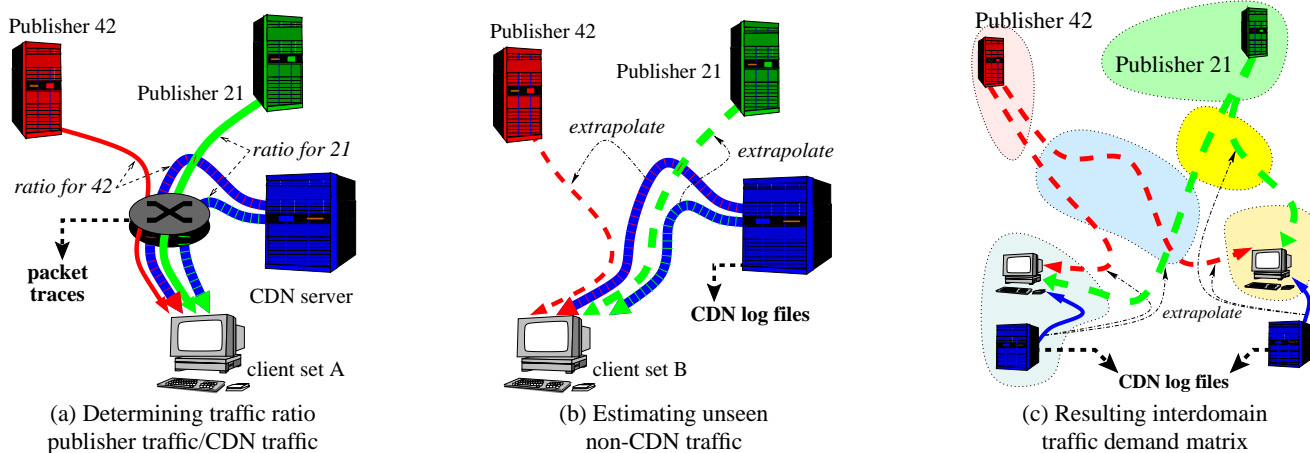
Publisher 42

Publisher 21

ratio for 21

ratio for 42

packet traces

CDN server

client set A

(a) Determining traffic ratio publisher traffic/CDN traffic

Publisher 42

Publisher 21

extrapolate

extrapolate

CDN log files

client set B

(b) Estimating unseen non-CDN traffic

Publisher 42

Publisher 21

extrapolate

CDN log files

(c) Resulting interdomain traffic demand matrix